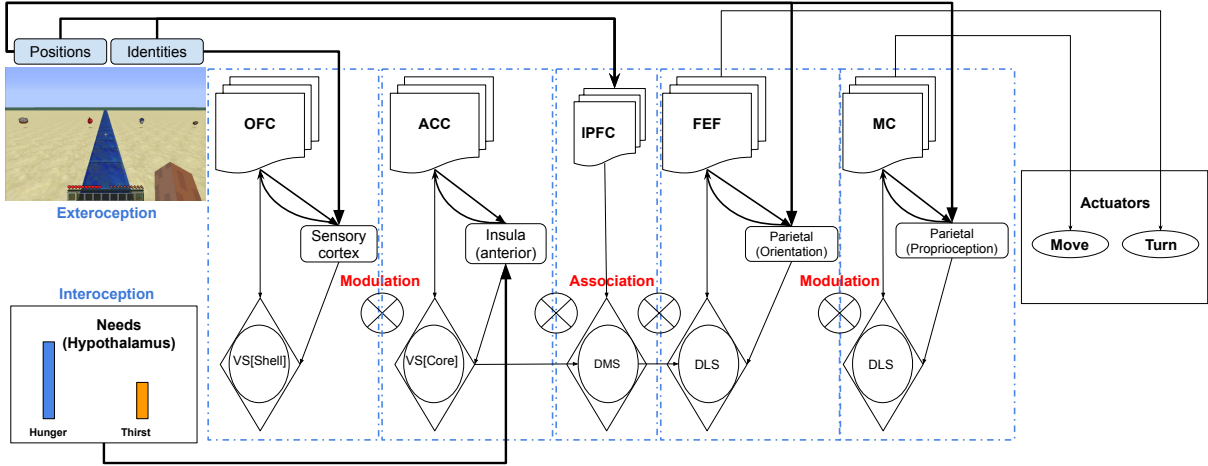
Positions
Identities
Exteroception
Interoception
Needs (Hypothalamus)
Hunger
Thirst
OFC
Sensory cortex
VS[Shell]
Modulation
ACC
Insula (anterior)
VS[Core]
IPFC
Association
DMS
FEF
Parietal (Orientation)
DLS
Modulation
MC
Parietal (Proprioception)
DLS
Actuators
Move
Turn